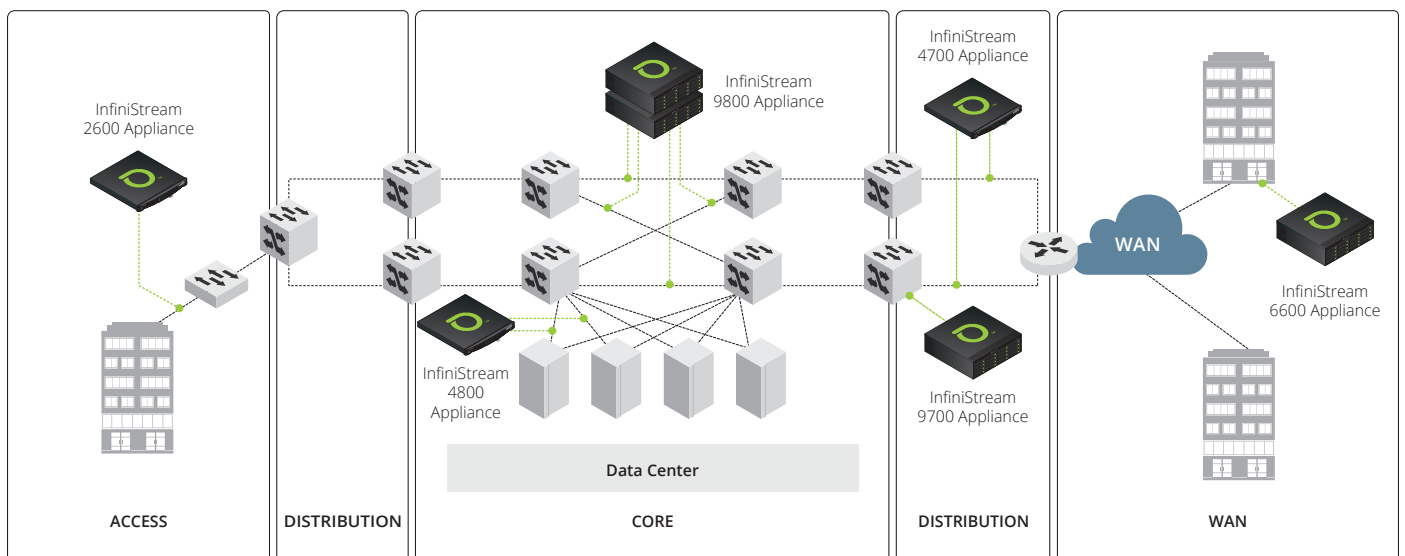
InfiniStream 2600 Appliance

InfiniStream 9800 Appliance

InfiniStream 4700 Appliance

WAN

InfiniStream 6600 Appliance

InfiniStream 4800 Appliance

InfiniStream 9700 Appliance

Data Center

ACCESS

DISTRIBUTION

CORE

DISTRIBUTION

WAN